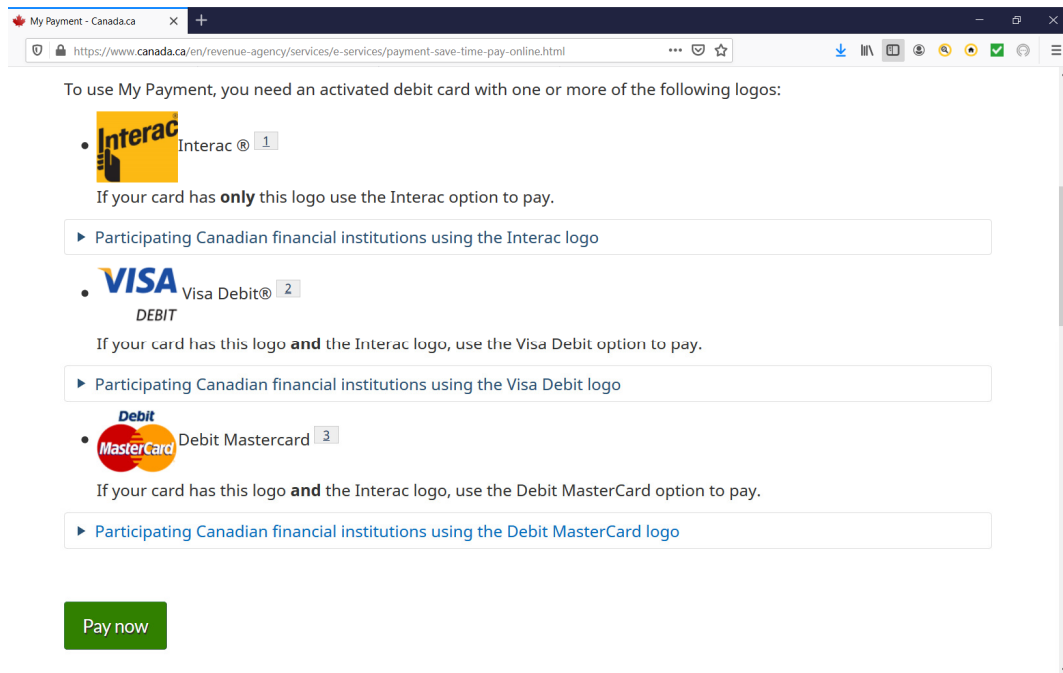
My Payment - Canada.ca

https://www.canada.ca/en/revenue-agency/services/e-services/payment-save-time-pay-online.html

To use My Payment, you need an activated debit card with one or more of the following logos:

- Interac Interac ® 1

If your card has **only** this logo use the Interac option to pay.

▶ Participating Canadian financial institutions using the Interac logo

- VISA DEBIT Visa Debit® 2

If your card has this logo **and** the Interac logo, use the Visa Debit option to pay.

▶ Participating Canadian financial institutions using the Visa Debit logo

- Debit MasterCard Debit Mastercard 3

If your card has this logo **and** the Interac logo, use the Debit MasterCard option to pay.

▶ Participating Canadian financial institutions using the Debit MasterCard logo

Pay now